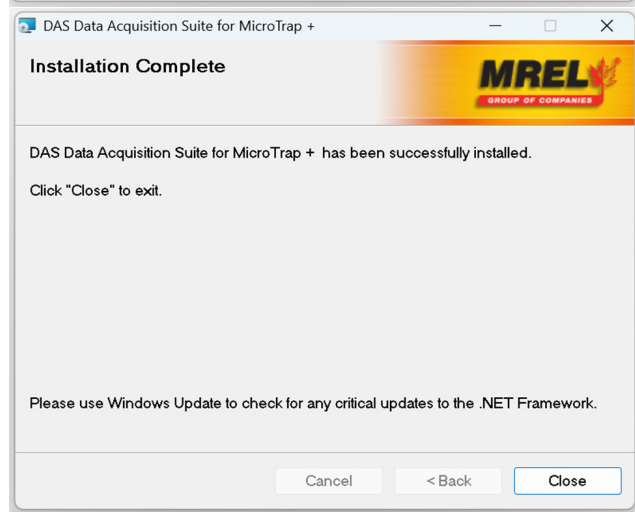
DAS Data Acquisition Suite for MicroTrap +

Installation Complete

MREL
GROUP OF COMPANIES

DAS Data Acquisition Suite for MicroTrap + has been successfully installed.

Click "Close" to exit.

Please use Windows Update to check for any critical updates to the .NET Framework.

Cancel
< Back
Close